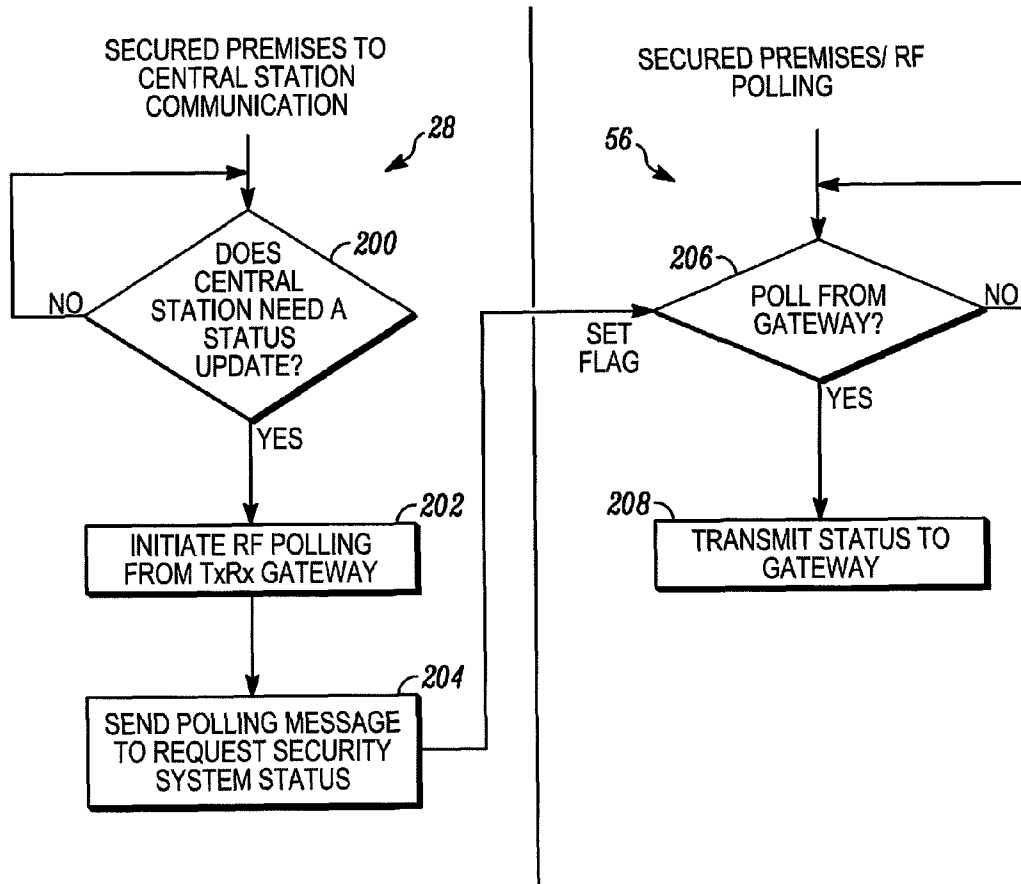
SECURED PREMISES TO CENTRAL STATION COMMUNICATION

28

DOES CENTRAL STATION NEED A STATUS UPDATE?

200

NO

YES

202

INITIATE RF POLLING FROM TxRx GATEWAY

204

SEND POLLING MESSAGE TO REQUEST SECURITY SYSTEM STATUS

SECURED PREMISES/ RF POLLING

56

206

POLL FROM GATEWAY?

NO

SET FLAG

YES

208

TRANSMIT STATUS TO GATEWAY